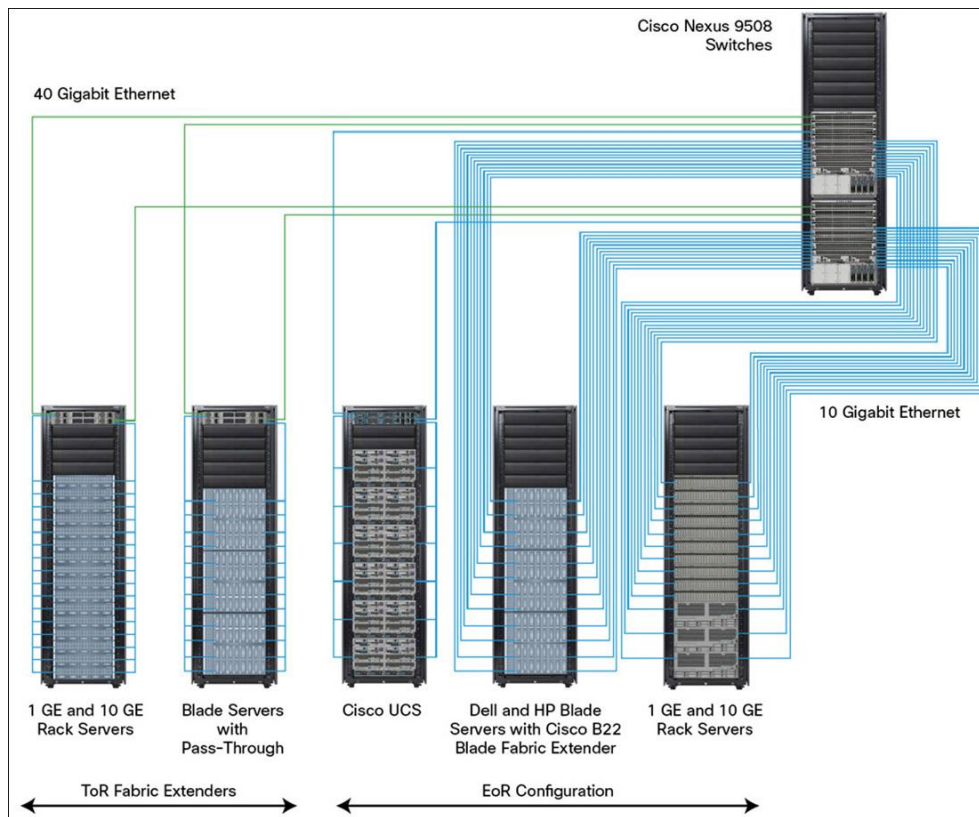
Cisco Nexus 9508 Switches

40 Gigabit Ethernet

10 Gigabit Ethernet

1 GE and 10 GE Rack Servers

Blade Servers with Pass-Through

Cisco UCS

Dell and HP Blade Servers with Cisco B22 Blade Fabric Extender

1 GE and 10 GE Rack Servers

ToR Fabric Extenders

EoR Configuration